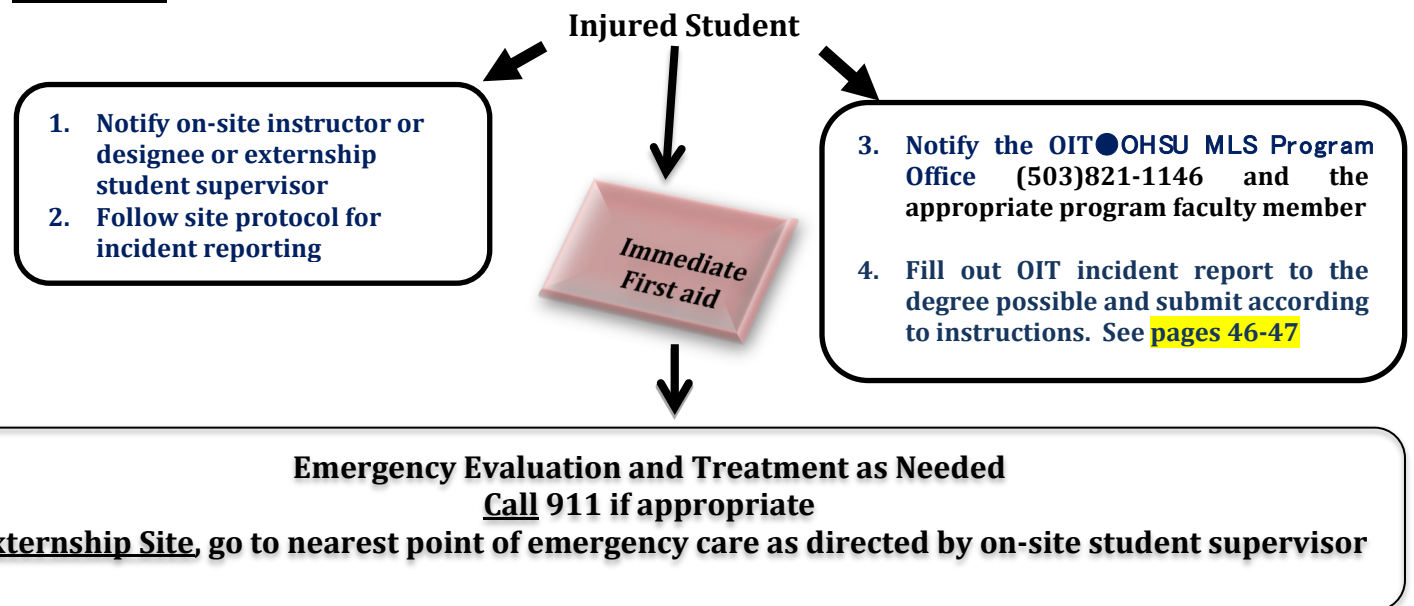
Injured Student

1. Notify on-site instructor or designee or externship student supervisor
2. Follow site protocol for incident reporting

Immediate First aid

3. Notify the OIT●OHSU MLS Program Office (503)821-1146 and the appropriate program faculty member

4. Fill out OIT incident report to the degree possible and submit according to instructions. See pages 46-47

Emergency Evaluation and Treatment as Needed
Call 911 if appropriate
xternship Site, go to nearest point of emergency care as directed by on-site student supervisor